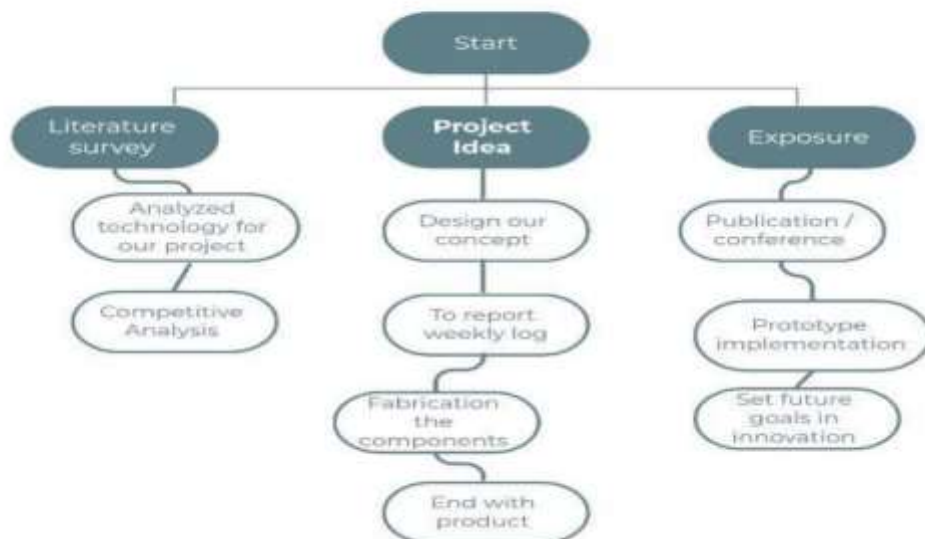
Start

Literature survey

Analyzed technology for our project

Competitive Analysis

Project Idea

Design our concept

To report weekly log

Fabrication the components

End with product

Exposure

Publication / conference

Prototype implementation

Set future goals in innovation